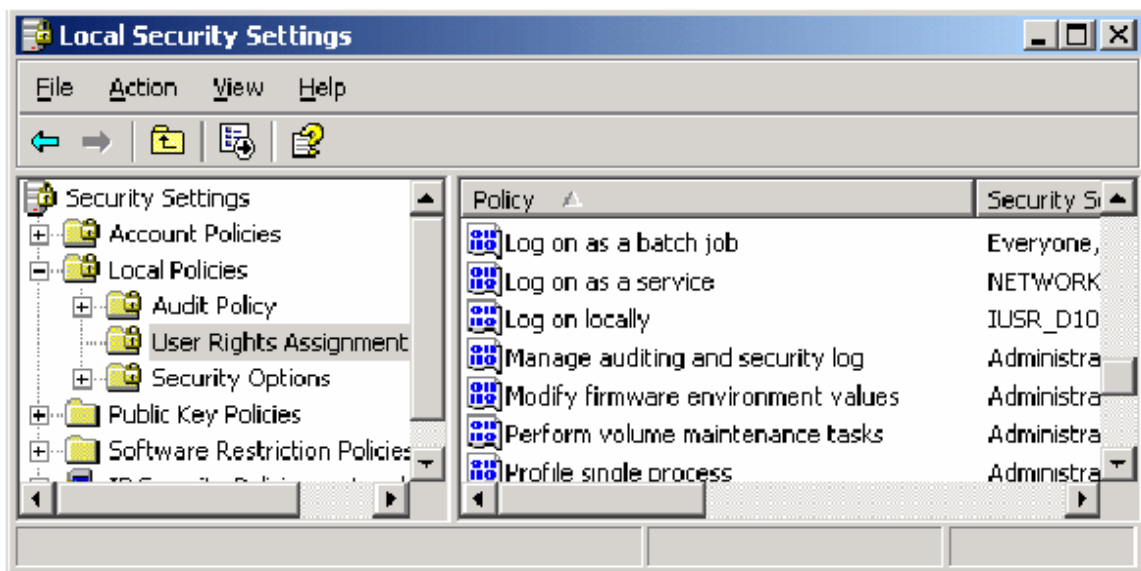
Local Security Settings

File Action View Help

Security Settings
Account Policies
Local Policies
Audit Policy
User Rights Assignment
Security Options
Public Key Policies
Software Restriction Policies
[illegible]

| Policy | Security S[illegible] |
|---|---|
| Log on as a batch job | Everyone, |
| Log on as a service | NETWORK |
| Log on locally | IUSR_D10 |
| Manage auditing and security log | Administra |
| Modify firmware environment values | Administra |
| Perform volume maintenance tasks | Administra |
| Profile single process | Administra |